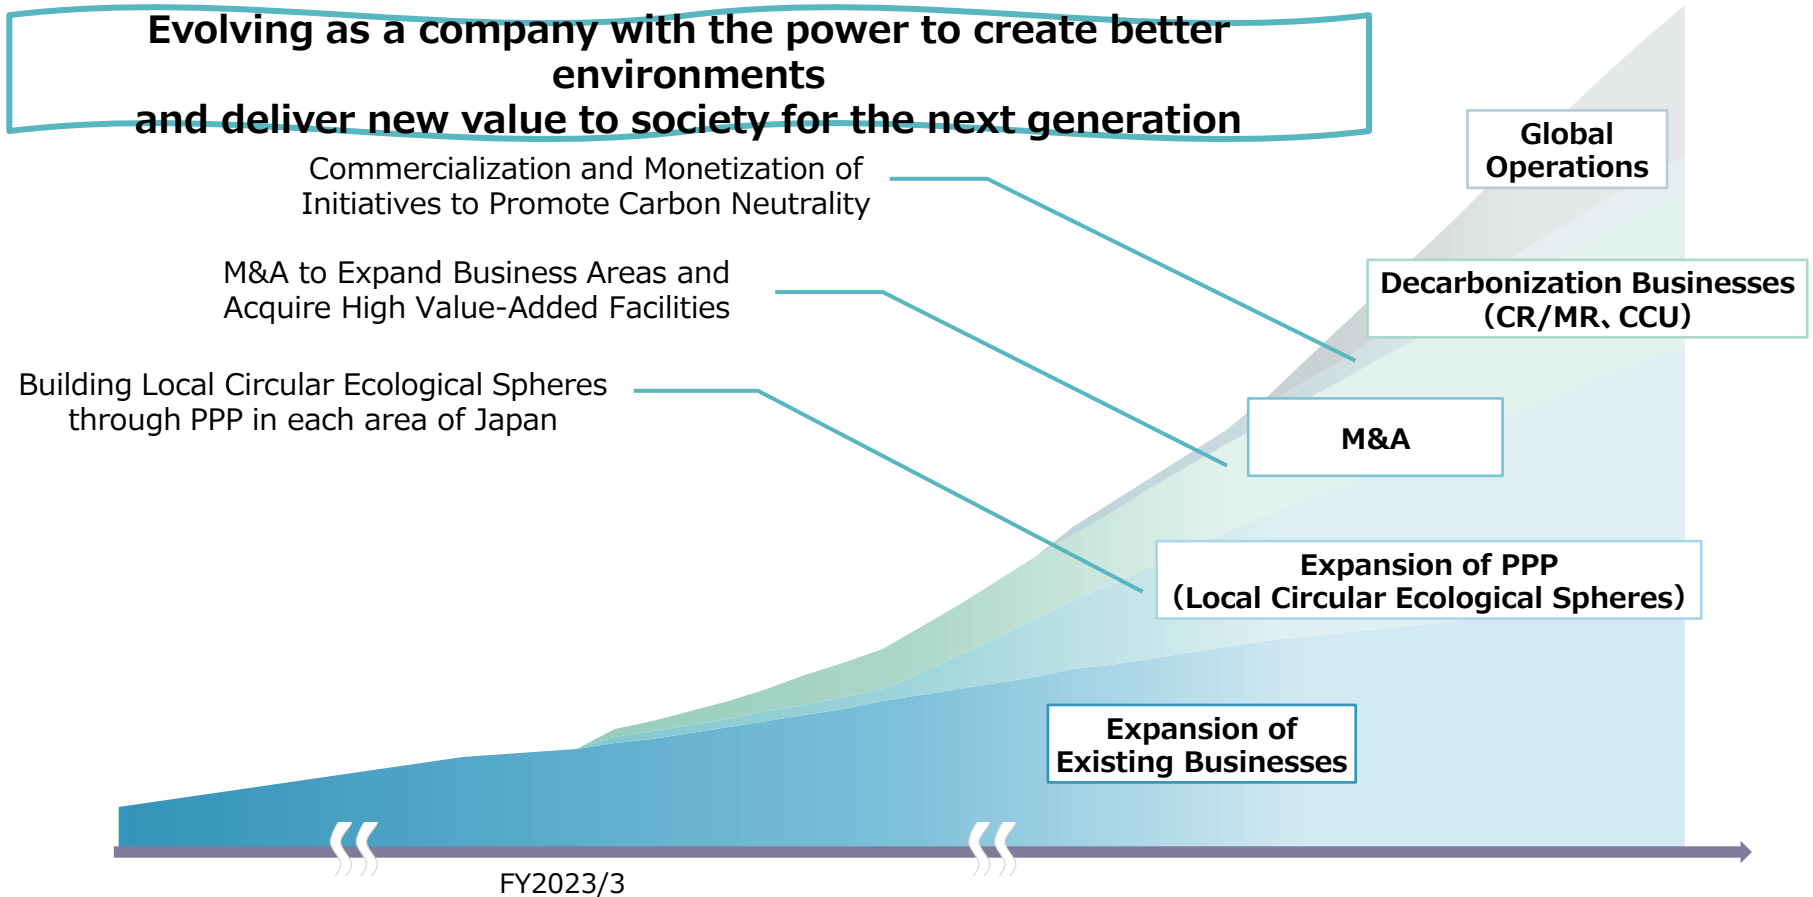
Evolving as a company with the power to create better environments
and deliver new value to society for the next generation

Commercialization and Monetization of Initiatives to Promote Carbon Neutrality

M&A to Expand Business Areas and Acquire High Value-Added Facilities

Building Local Circular Ecological Spheres through PPP in each area of Japan

Global Operations

Decarbonization Businesses (CR/MR、CCU)

M&A

Expansion of PPP (Local Circular Ecological Spheres)

Expansion of Existing Businesses

FY2023/3